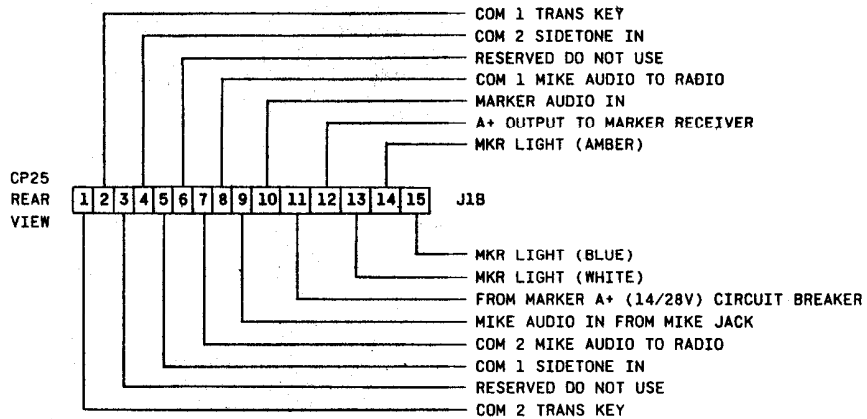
COM 1 TRANS KEY
COM 2 SIDETONE IN
RESERVED DO NOT USE
COM 1 MIKE AUDIO TO RADIO
MARKER AUDIO IN
A+ OUTPUT TO MARKER RECEIVER
MKR LIGHT (AMBER)

CP25
REAR
VIEW

| 1 | 2 | 3 | 4 | 5 | 6 | 7 | 8 | 9 | 10 | 11 | 12 | 13 | 14 | 15 |
|---|---|---|---|---|---|---|---|---|---|---|---|---|---|---|

J18

MKR LIGHT (BLUE)
MKR LIGHT (WHITE)
FROM MARKER A+ (14/28V) CIRCUIT BREAKER
MIKE AUDIO IN FROM MIKE JACK
COM 2 MIKE AUDIO TO RADIO
COM 1 SIDETONE IN
RESERVED DO NOT USE
COM 2 TRANS KEY